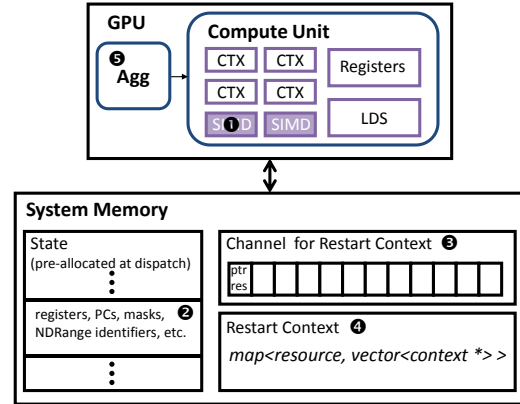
GPU

❺
Agg

Compute Unit

CTX CTX
CTX CTX
SI❶D SIMD

Registers

LDS

System Memory

State
(pre-allocated at dispatch)
⋮
registers, PCs, masks, NDRange identifiers, etc. ❷
⋮

Channel for Restart Context ❸
ptr
res

Restart Context ❹
map<resource, vector<context *> >